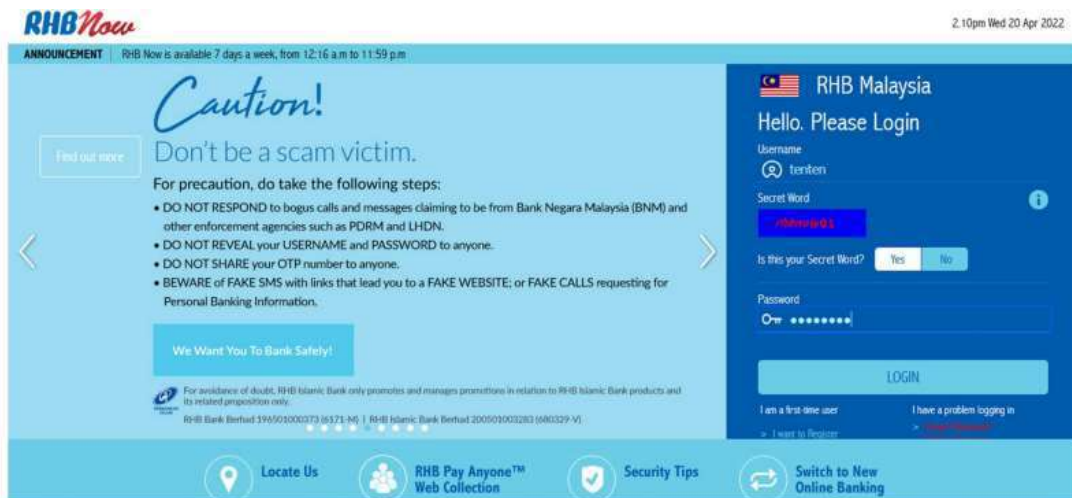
RHB Now

2.10pm Wed 20 Apr 2022

ANNOUNCEMENT | RHB Now is available 7 days a week, from 12:16 a.m to 11:59 p.m

Find out more

Caution!

Don't be a scam victim.

For precaution, do take the following steps:

• DO NOT RESPOND to bogus calls and messages claiming to be from Bank Negara Malaysia (BNM) and other enforcement agencies such as PDRM and LHDN.
• DO NOT REVEAL your USERNAME and PASSWORD to anyone.
• DO NOT SHARE your OTP number to anyone.
• BEWARE of FAKE SMS with links that lead you to a FAKE WEBSITE; or FAKE CALLS requesting for Personal Banking Information.

We Want You To Bank Safely!

For avoidance of doubt, RHB Islamic Bank only promotes and manages promotions in relation to RHB Islamic Bank products and its related proposition only.

RHB Bank Berhad 196501000373 (6171-M) | RHB Islamic Bank Berhad 200501003283 (680329-V)

RHB Malaysia

Hello. Please Login

Username

tenten

Secret Word

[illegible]

Is this your Secret Word?

Yes

No

Password

•••••••••

LOGIN

I am a first-time user

> I want to Register

I have a problem logging in

> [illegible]

Locate Us

RHB Pay Anyone™ Web Collection

Security Tips

Switch to New Online Banking